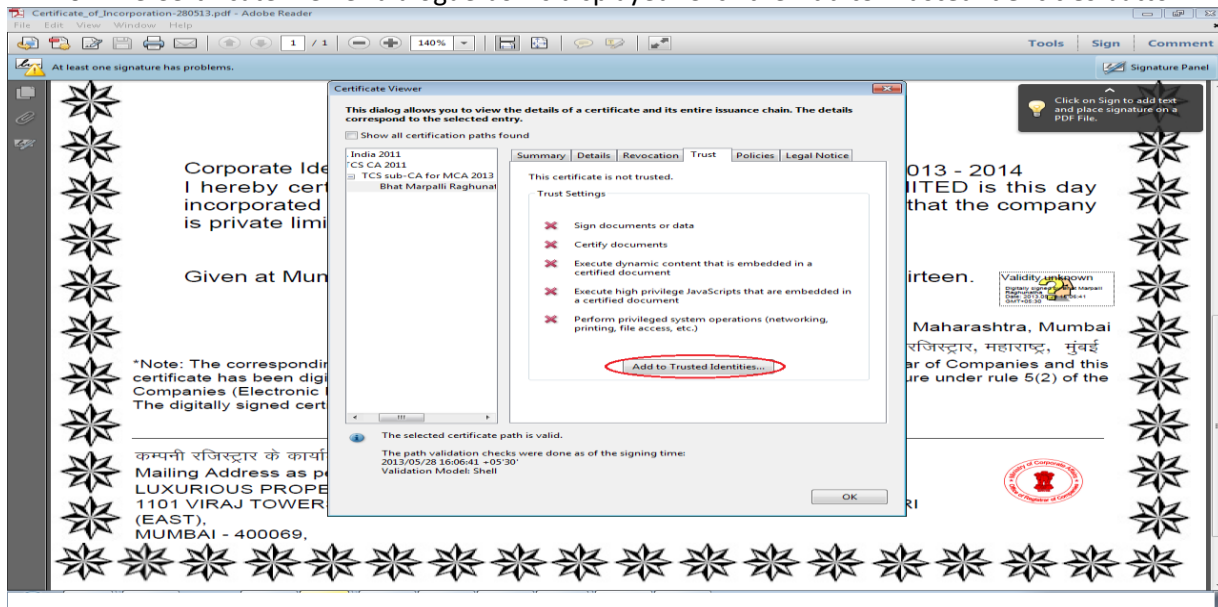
Certificate_of_Incorporation-280513.pdf - Adobe Reader

File Edit View Window Help

1 / 1 140%

Tools Sign Comment

At least one signature has problems.

Signature Panel

Click on Sign to add text and place signature on a PDF File.

Certificate Viewer

This dialog allows you to view the details of a certificate and its entire issuance chain. The details correspond to the selected entry.

Show all certification paths found

India 2011
TCS CA 2011
TCS sub-CA for MCA 2013
Bhat Marpalli Raghunat

Summary | Details | Revocation | Trust | Policies | Legal Notice

This certificate is not trusted.

Trust Settings

Sign documents or data

Certify documents

Execute dynamic content that is embedded in a certified document

Execute high privilege JavaScripts that are embedded in a certified document

Perform privileged system operations (networking, printing, file access, etc.)

Add to Trusted Identities...

The selected certificate path is valid.

The path validation checks were done as of the signing time:
2013/05/28 16:06:41 +05'30'
Validation Model: Shell

OK

Corporate Ide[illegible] 013 - 2014
I hereby cert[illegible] ITED is this day
incorporated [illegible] that the company
is private limi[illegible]

Given at Mum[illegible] irteen.

Validity unknown
Digitally signed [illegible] Marpali Raghunath
Date: 2013.0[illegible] 06:41
GMT+05:30

Maharashtra, Mumbai
रजिस्ट्रार, महाराष्ट्र, मुंबई

*Note: The correspondi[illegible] ar of Companies and this
certificate has been digi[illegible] ure under rule 5(2) of the
Companies (Electronic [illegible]
The digitally signed cert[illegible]

कम्पनी रजिस्ट्रार के कार्या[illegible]
Mailing Address as pe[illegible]
LUXURIOUS PROPE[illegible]
1101 VIRAJ TOWER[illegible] RI
(EAST),
MUMBAI - 400069,